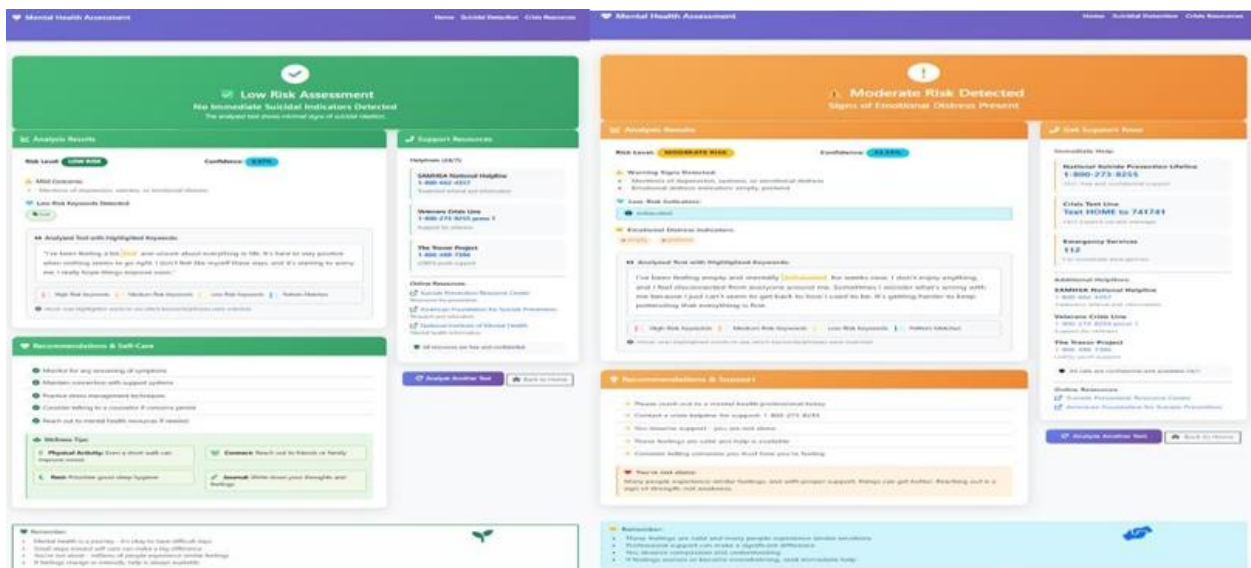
Mental Health Assessment

Home Suicidal Detection Crisis Resources

Low Risk Assessment

No Immediate Suicidal Indicators Detected

The analyzed text shows minimal signs of suicidal ideation.

Analysis Results

Risk Level: LOW RISK

Confidence: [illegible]

Mild Concerns:

Mentions of depression, sadness, or emotional distress

Low Risk Keywords Detected:

lost

Analyzed Text with Highlighted Keywords:

"I've been feeling a bit lost and unsure about everything in life. It's hard to stay positive when nothing seems to go right. I don't feel like myself these days, and it's starting to worry me. I really hope things improve soon."

High Risk Keywords | Medium Risk Keywords | Low Risk Keywords | Pattern Matches

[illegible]

Support Resources

Helplines (24/7):

SAMHSA National Helpline
1-800-662-4357
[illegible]

Veterans Crisis Line
1-800-273-8255 press 1
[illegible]

The Trevor Project
1-866-488-7386
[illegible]

Online Resources:

Suicide Prevention Resource Center

American Foundation for Suicide Prevention

National Institute of Mental Health

All resources are free and confidential

Recommendations & Self-Care

Monitor for any worsening of symptoms

Maintain connection with support systems

Practice stress management techniques

Consider talking to a counselor if concerns persist

Reach out to mental health resources if needed

Wellness Tips:

Physical Activity: Even a short walk can improve mood

Connect: Reach out to friends or family

Rest: Prioritize good sleep hygiene

Journal: Write down your thoughts and feelings

Analyze Another Text

Back to Home

Remember:

Mental health is a journey - it's okay to have difficult days

Small steps toward self-care can make a big difference

You're not alone - millions of people experience similar feelings

If feelings change or intensify, help is always available

Mental Health Assessment

Home Suicidal Detection Crisis Resources

Moderate Risk Detected

Signs of Emotional Distress Present

Analysis Results

Risk Level: MODERATE RISK

Confidence: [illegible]

Warning Signs Detected:

Mentions of depression, sadness, or emotional distress

Emotional distress indicators: empty, pretend

Low Risk Indicators:

exhausted

Emotional Distress Indicators:

empty pretend

Analyzed Text with Highlighted Keywords:

I've been feeling empty and mentally exhausted for weeks now. I don't enjoy anything, and I feel disconnected from everyone around me. Sometimes I wonder what's wrong with me because I just can't seem to get back to how I used to be. It's getting harder to keep pretending that everything is fine.

High Risk Keywords | Medium Risk Keywords | Low Risk Keywords | Pattern Matches

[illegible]

Get Support Now

Immediate Help:

National Suicide Prevention Lifeline
1-800-273-8255
24/7, free and confidential support

Crisis Text Line
Text HOME to 741741
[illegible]

Emergency Services
112
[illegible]

Additional Helplines:

SAMHSA National Helpline
1-800-662-4357

Veterans Crisis Line
1-800-273-8255 press 1

The Trevor Project
1-866-488-7386

All calls are confidential and available 24/7

Online Resources

Suicide Prevention Resource Center

American Foundation for Suicide Prevention

Analyze Another Text

Back to Home

Recommendations & Support

Please reach out to a mental health professional today

Contact a crisis helpline for support: 1-800-273-8255

You deserve support - you are not alone

These feelings are valid and help is available

Consider telling someone you trust how you're feeling

You're not alone:

Many people experience similar feelings, and with proper support, things can get better. Reaching out is a sign of strength, not weakness.

Remember:

These feelings are valid and many people experience similar struggles

Professional support can make a significant difference

You deserve compassion and understanding

If feelings worsen or become overwhelming, seek immediate help